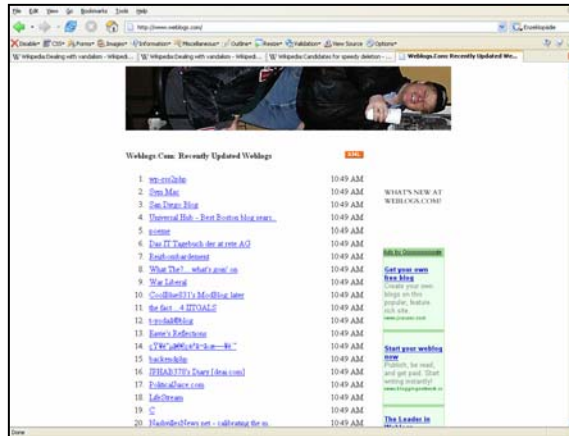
File Edit View Go Bookmarks Tools Help

http://www.weblogs.com/

Disable CSS Forms Images Information Miscellaneous Outline Resize Validation View Source Options

W Wikipedia:Dealing with vandalism - Wikipedi... | W Wikipedia:Dealing with vandalism - Wikipedi... | W Wikipedia:Candidates for speedy deletion - ... | Weblogs.Com: Recently Updated We...

Weblogs.Com: Recently Updated Weblogs

XML

| | | |
|---|---|---|
| 1 | wp-cool.php | 10:49 AM |
| 2 | Sven Mac | 10:49 AM |
| 3 | San Diego Blog | 10:49 AM |
| 4 | Universal Hub - Best Boston blog sears... | 10:49 AM |
| 5 | poeme | 10:49 AM |
| 6 | Das IT Tagebuch der at rete AG | 10:49 AM |
| 7 | Realtoonhardement | 10:49 AM |
| 8 | What The?... what's goin' on | 10:49 AM |
| 9 | War Liberal | 10:49 AM |
| 10 | CoolBlue831's MoiBlog later | 10:49 AM |
| 11 | the fact ...4 IITOALS | 10:49 AM |
| 12 | t-yodah/Blog | 10:49 AM |
| 13 | Reene's Reflections | 10:49 AM |
| 14 | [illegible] | 10:49 AM |
| 15 | backendphp | 10:49 AM |
| 16 | JIPHAB3770's Diary [dear.com] | 10:49 AM |
| 17 | PoliticalSpace.com | 10:49 AM |
| 18 | LifeStream | 10:49 AM |
| 19 | C | 10:49 AM |
| 20 | NashvillesNews.net - calibrating the m... | 10:49 AM |

WHAT'S NEW AT WEBLOGS.COM?

Ads by Goooooogle

Get your own free blog
Create your own blogs on this popular, feature rich site.
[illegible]

Start your weblog now
Publish, be read, and get paid. Start writing instantly!
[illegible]

The Leader in Weblogs

Done